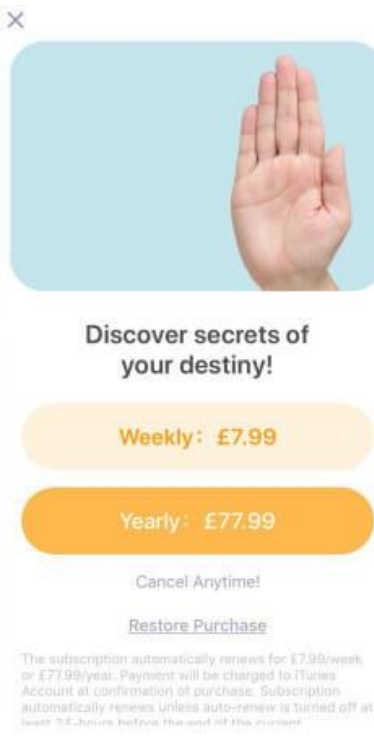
×

Discover secrets of your destiny!

Weekly: £7.99

Yearly: £77.99

Cancel Anytime!

Restore Purchase

The subscription automatically renews for £7.99/week or £77.99/year. Payment will be charged to iTunes Account at confirmation of purchase. Subscription automatically renews unless auto-renew is turned off at least 24-hours before the end of the current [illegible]